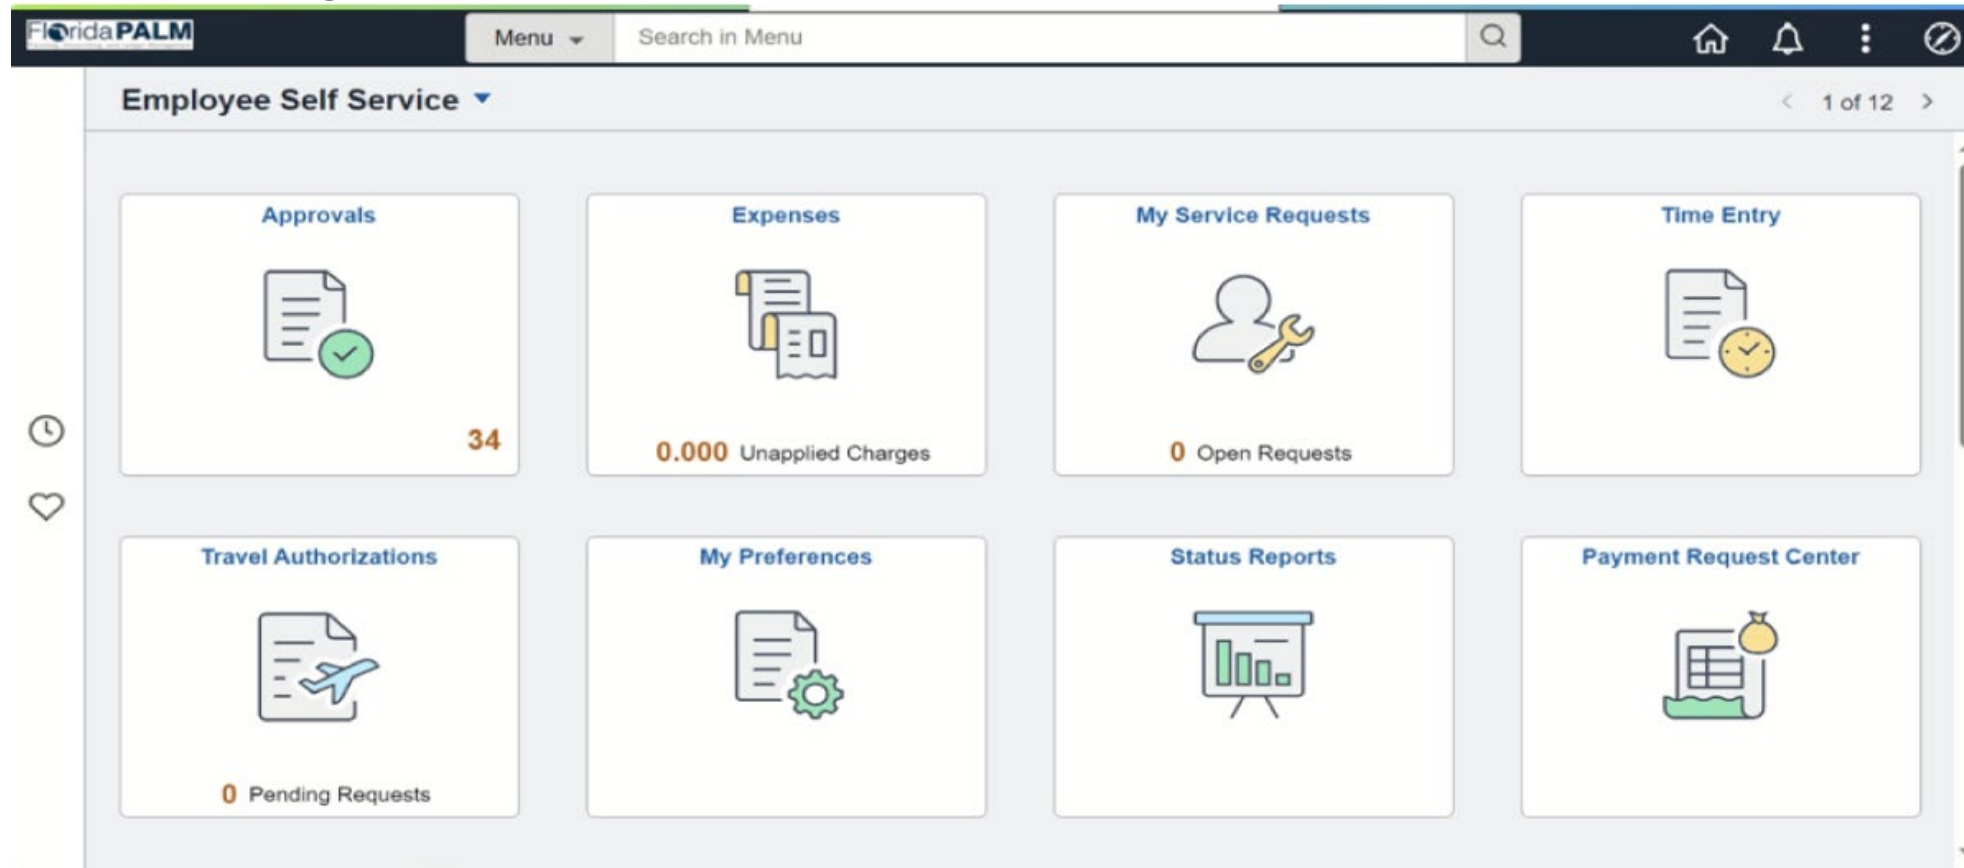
FloridaPALM

Menu

Search in Menu

Employee Self Service

1 of 12

Approvals

34

Expenses

0.000 Unapplied Charges

My Service Requests

0 Open Requests

Time Entry

Travel Authorizations

0 Pending Requests

My Preferences

Status Reports

Payment Request Center